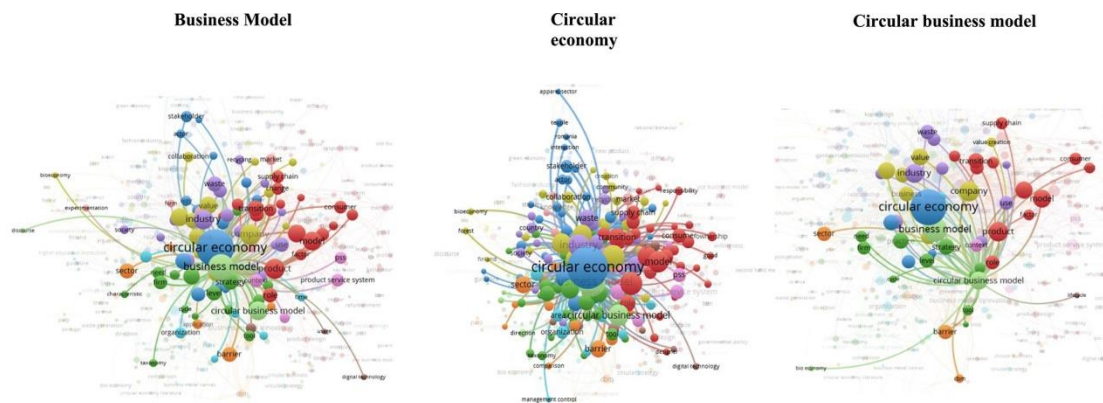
Business Model

Circular economy

Circular business model

stakeholder
actor
collaboration
recycling
market
supply chain
change
bioeconomy
experimentation
value
waste
transition
consumer
industry
society
circular economy
company
model
use
disclosure
sector
business model
product
strategy
role
pss
product service system
characteristic
circular business model
organization
barrier
taxonomy
digital technology

apparel sector
textile
interaction
stakeholder
collaboration
market
supply chain
community
responsibility
waste
bioeconomy
forest
country
industry
transition
consumer
ownership
circular economy
model
pss
good
sector
area
circular business model
organization
direction
barrier
taxonomy
comparison
digital technology
management control

waste
supply chain
value proposition
value
transition
consumer
industry
company
circular economy
model
business model
use
sector
product
firm
strategy
context
role
circular business model
barrier
bio economy